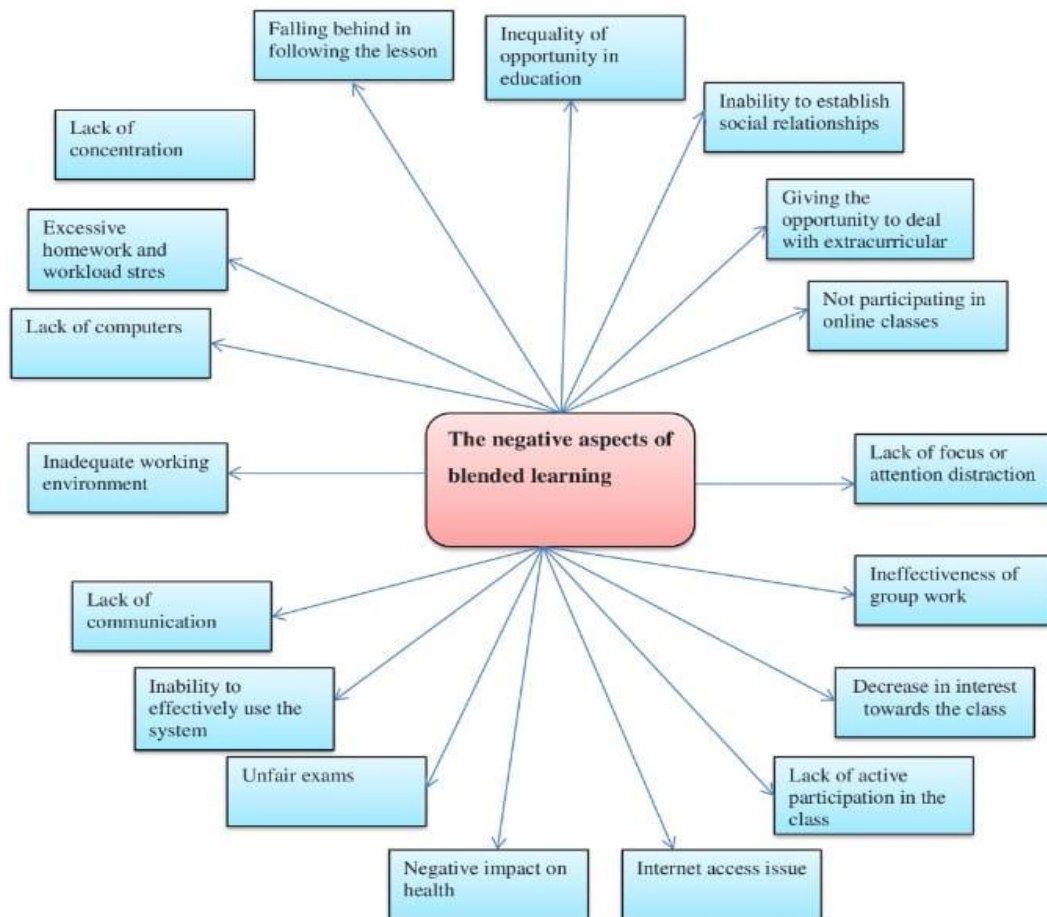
Falling behind in following the lesson

Inequality of opportunity in education

Inability to establish social relationships

Lack of concentration

Giving the opportunity to deal with extracurricular

Excessive homework and workload stres

Not participating in online classes

Lack of computers

The negative aspects of blended learning

Inadequate working environment

Lack of focus or attention distraction

Lack of communication

Ineffectiveness of group work

Inability to effectively use the system

Decrease in interest towards the class

Unfair exams

Lack of active participation in the class

Negative impact on health

Internet access issue